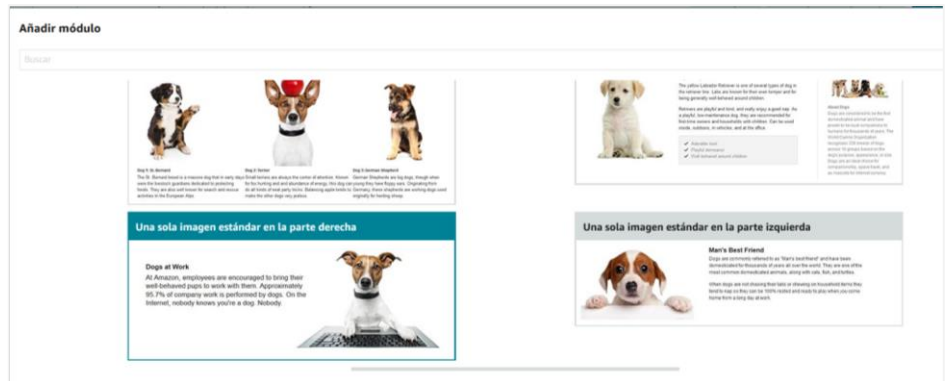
Añadir módulo

Buscar

Dog 1: St. Bernard
The St. Bernard breed is a massive dog that in early days were the livestock guardians dedicated to protecting livestock. They are also well known for search and rescue activities in the European Alps.

Dog 2: Terrier
Small terriers are always the center of attention. Known for the hunting and abundance of energy, this dog can make all kinds of small party tricks. Balancing apple bowls to make the other dogs very jealous.

Dog 3: German Shepherd
German Shepherds are big dogs, though when you young they have floppy ears. Originating from Germany, these shepherds are working dogs used originally for herding sheep.

The yellow Labrador Retriever is one of several types of dog in the retriever line. Labs are known for their even temper and for being generally well behaved around children.

Retrievers are playful and kind, and easily enjoy a good nap. As a playful, low-maintenance dog, they are recommended for first-time owners and households with children. Can be used inside, outdoors, in vehicles, and at the office.

✓ Adorable look
✓ Playful demeanor
✓ Well behaved around children

About Dogs
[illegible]

Una sola imagen estándar en la parte derecha

Dogs at Work
At Amazon, employees are encouraged to bring their well-behaved pups to work with them. Approximately 95.7% of company work is performed by dogs. On the Internet, nobody knows you're a dog. Nobody.

Una sola imagen estándar en la parte izquierda

Man's Best Friend
Dogs are commonly referred to as "Man's best friend" and have been domesticated for thousands of years all over the world. They are one of the most common domesticated animals, along with cats, fish, and turtles.

When dogs are not chasing their tails or chewing on household items they tend to nap so they can be 100% rested and ready to play when you come home from a long day at work.